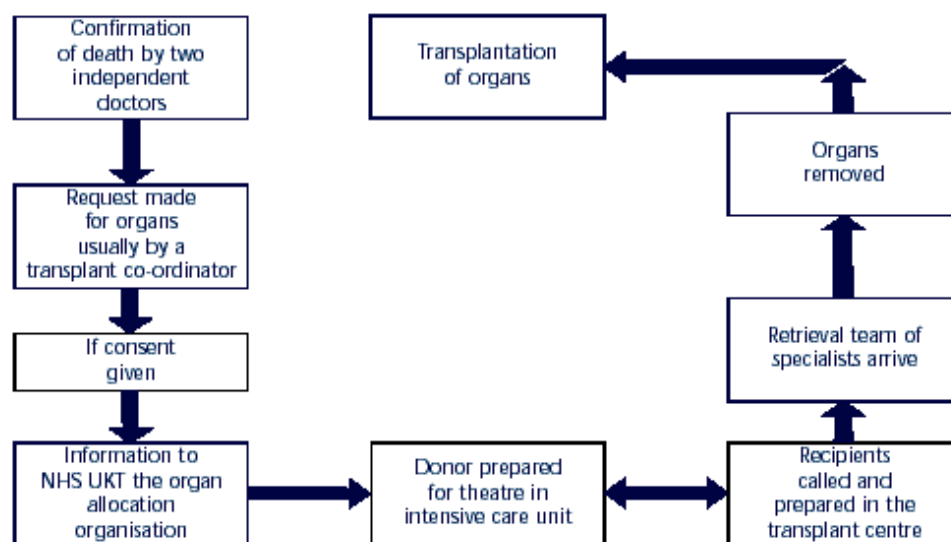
Confirmation of death by two independent doctors

Request made for organs usually by a transplant co-ordinator

If consent given

Information to NHS UKT the organ allocation organisation

Donor prepared for theatre in intensive care unit

Recipients called and prepared in the transplant centre

Retrieval team of specialists arrive

Organs removed

Transplantation of organs